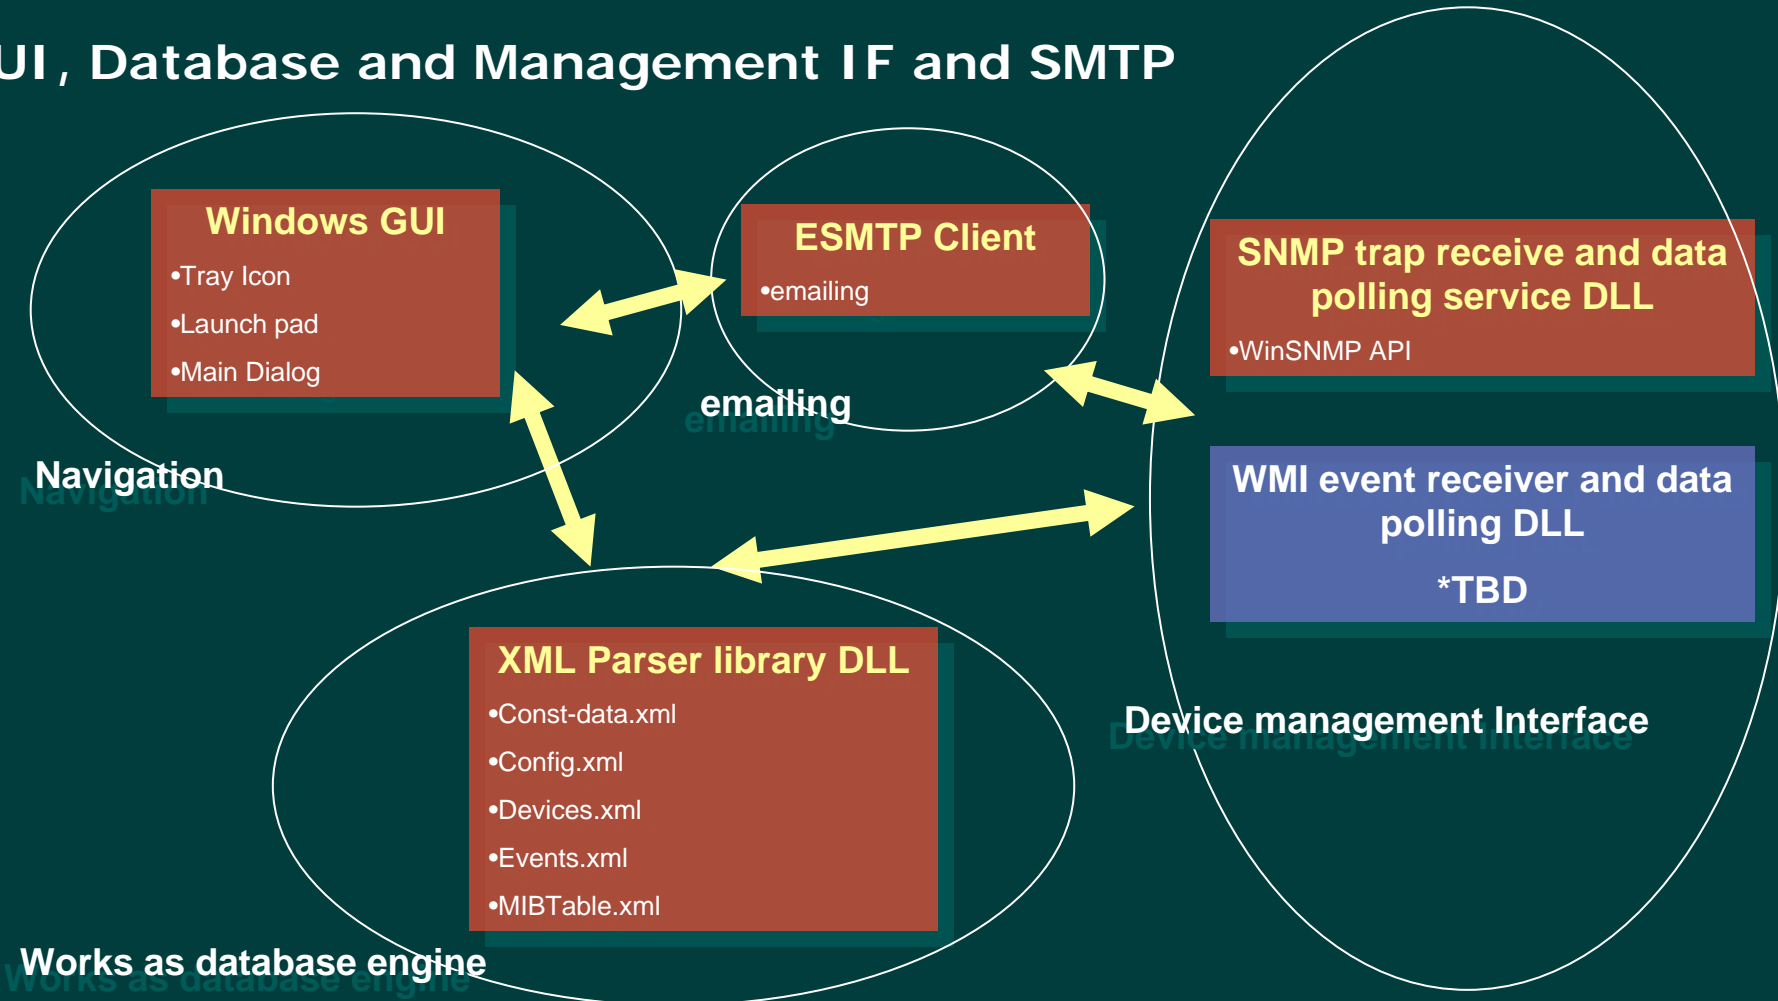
UI, Database and Management IF and SMTP

Windows GUI
•Tray Icon
•Launch pad
•Main Dialog

Navigation

ESMTP Client
•emailing

emailing

SNMP trap receive and data polling service DLL
•WinSNMP API

WMI event receiver and data polling DLL
*TBD

Device management Interface

XML Parser library DLL
•Const-data.xml
•Config.xml
•Devices.xml
•Events.xml
•MIBTable.xml

Works as database engine